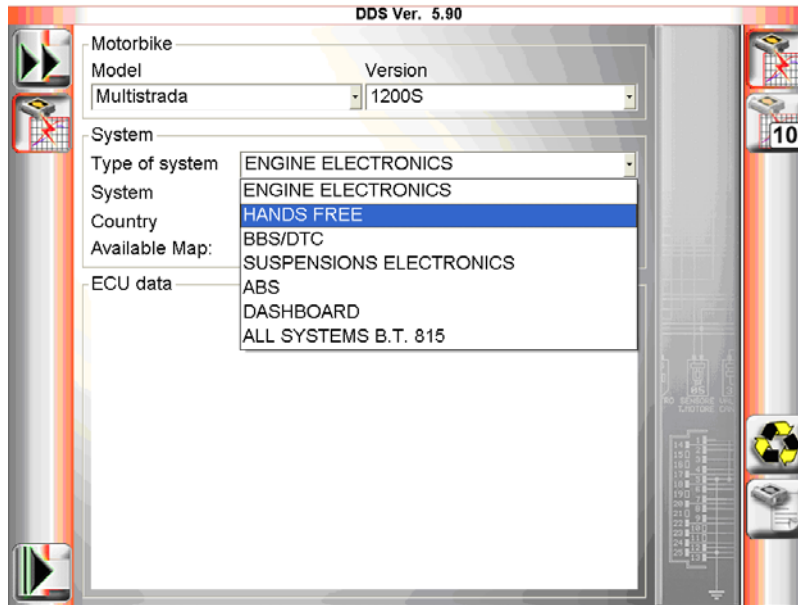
DDS Ver. 5.90

Motorbike

Model
Multistrada

Version
1200S

System

Type of system
ENGINE ELECTRONICS

System

Country

Available Map:

ENGINE ELECTRONICS
HANDS FREE
BBS/DTC
SUSPENSIONS ELECTRONICS
ABS
DASHBOARD
ALL SYSTEMS B.T. 815

ECU data

10